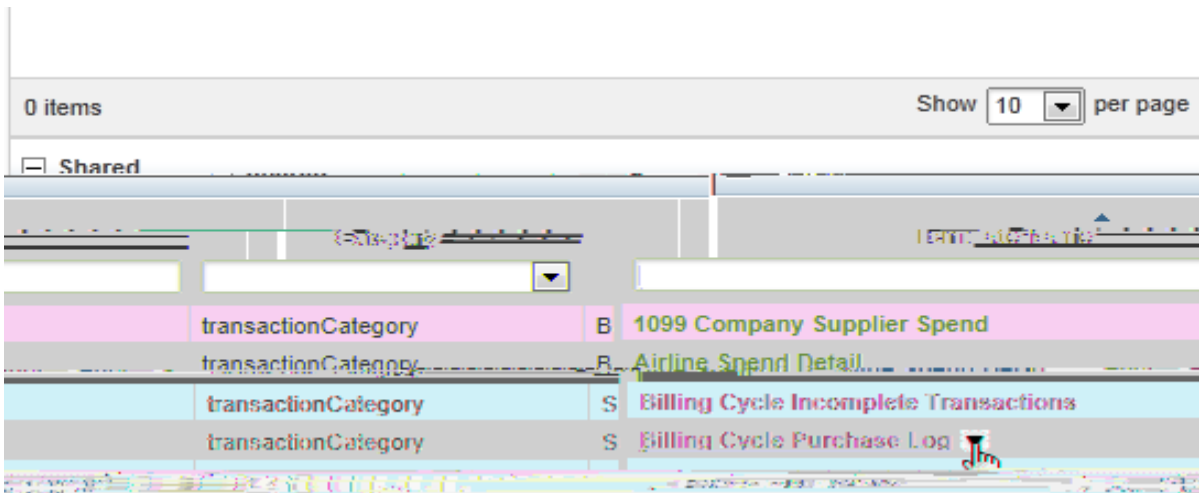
0 items

Show 10 per page

Shared

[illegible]

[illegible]

| | | | |
|---|---|---|---|
| | transactionCategory | B | 1099 Company Supplier Spend |
| | transactionCategory | B | Airline Spend Detail |
| | transactionCategory | S | Billing Cycle Incomplete Transactions |
| | transactionCategory | S | Billing Cycle Purchase Log |

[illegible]